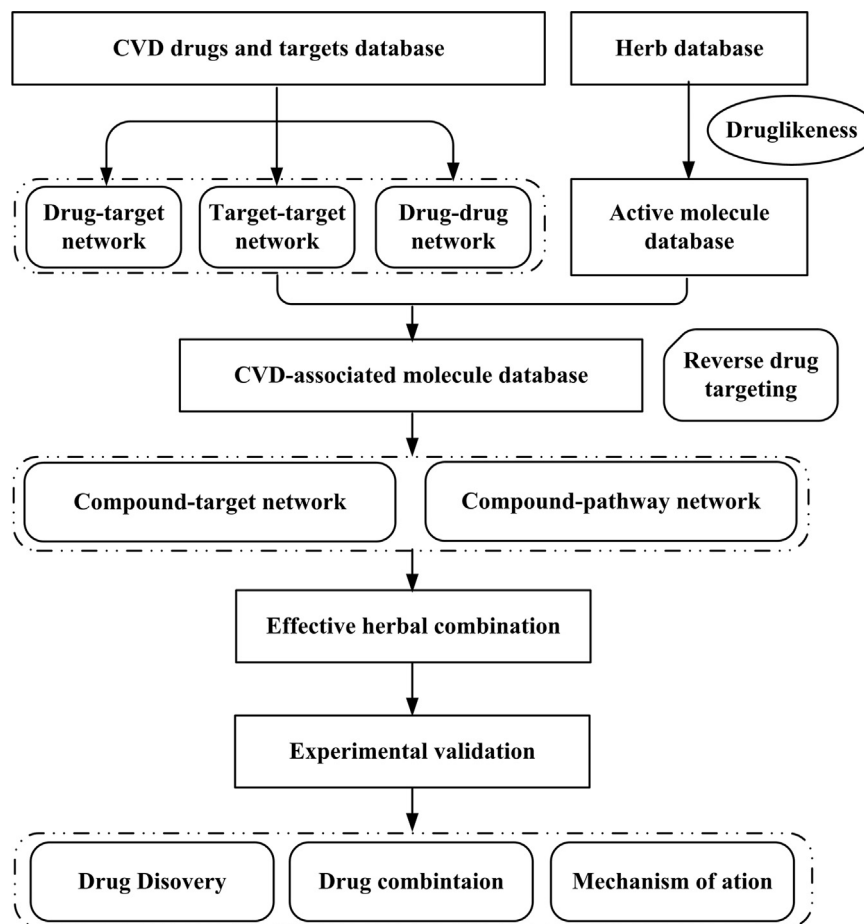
CVD drugs and targets database

Herb database

Druglikeness

Drug-target network

Target-target network

Drug-drug network

Active molecule database

CVD-associated molecule database

Reverse drug targeting

Compound-target network

Compound-pathway network

Effective herbal combination

Experimental validation

Drug Disovery

Drug combintaion

Mechanism of ation